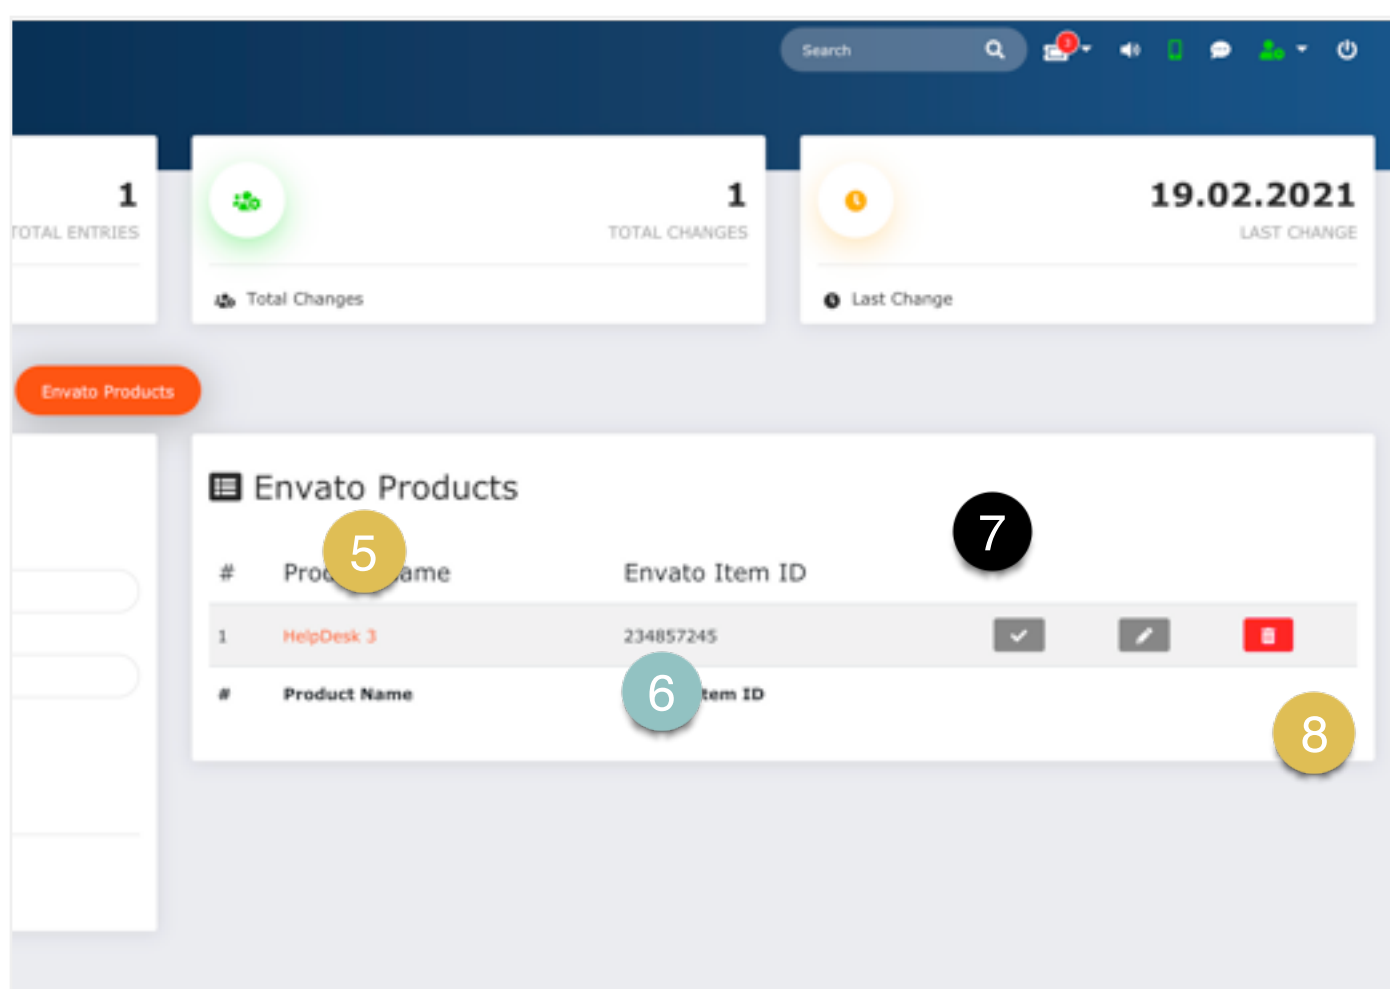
Search

3

1
TOTAL ENTRIES

1
TOTAL CHANGES

Total Changes

19.02.2021
LAST CHANGE

Last Change

Envato Products

Envato Products

5

7

| # | Pro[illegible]ame | Envato Item ID |
|---|---|---|
| 1 | HelpDesk 3 | 234857245 |
| # | Product Name | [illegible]tem ID |

6

8